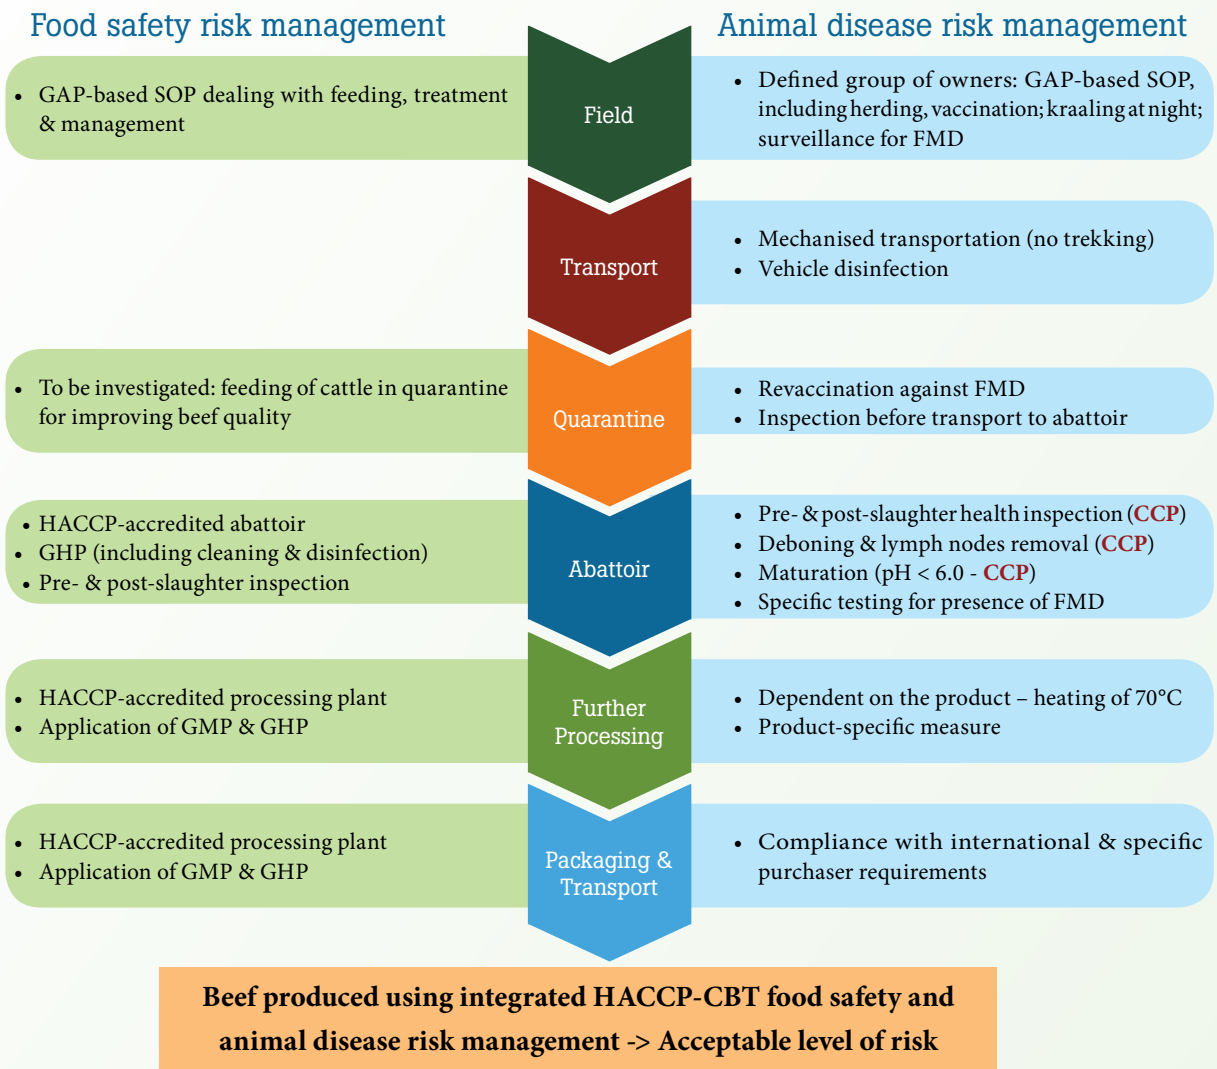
Food safety risk management

Animal disease risk management

- GAP-based SOP dealing with feeding, treatment & management

Field

- Defined group of owners: GAP-based SOP, including herding, vaccination; kraaling at night; surveillance for FMD

Transport

- Mechanised transportation (no trekking)
- Vehicle disinfection

- To be investigated: feeding of cattle in quarantine for improving beef quality

Quarantine

- Revaccination against FMD
- Inspection before transport to abattoir

- HACCP-accredited abattoir
- GHP (including cleaning & disinfection)
- Pre- & post-slaughter inspection

Abattoir

- Pre- & post-slaughter health inspection (CCP)
- Deboning & lymph nodes removal (CCP)
- Maturation (pH < 6.0 - CCP)
- Specific testing for presence of FMD

- HACCP-accredited processing plant
- Application of GMP & GHP

Further Processing

- Dependent on the product – heating of 70°C
- Product-specific measure

- HACCP-accredited processing plant
- Application of GMP & GHP

Packaging & Transport

- Compliance with international & specific purchaser requirements

Beef produced using integrated HACCP-CBT food safety and animal disease risk management -> Acceptable level of risk